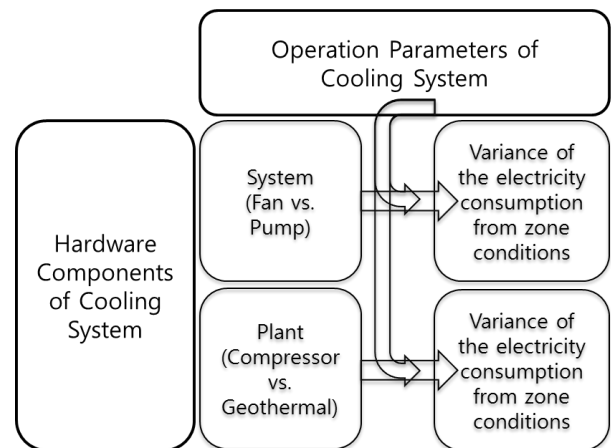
Operation Parameters of Cooling System

Hardware Components of Cooling System

System (Fan vs. Pump)

Variance of the electricity consumption from zone conditions

Plant (Compressor vs. Geothermal)

Variance of the electricity consumption from zone conditions